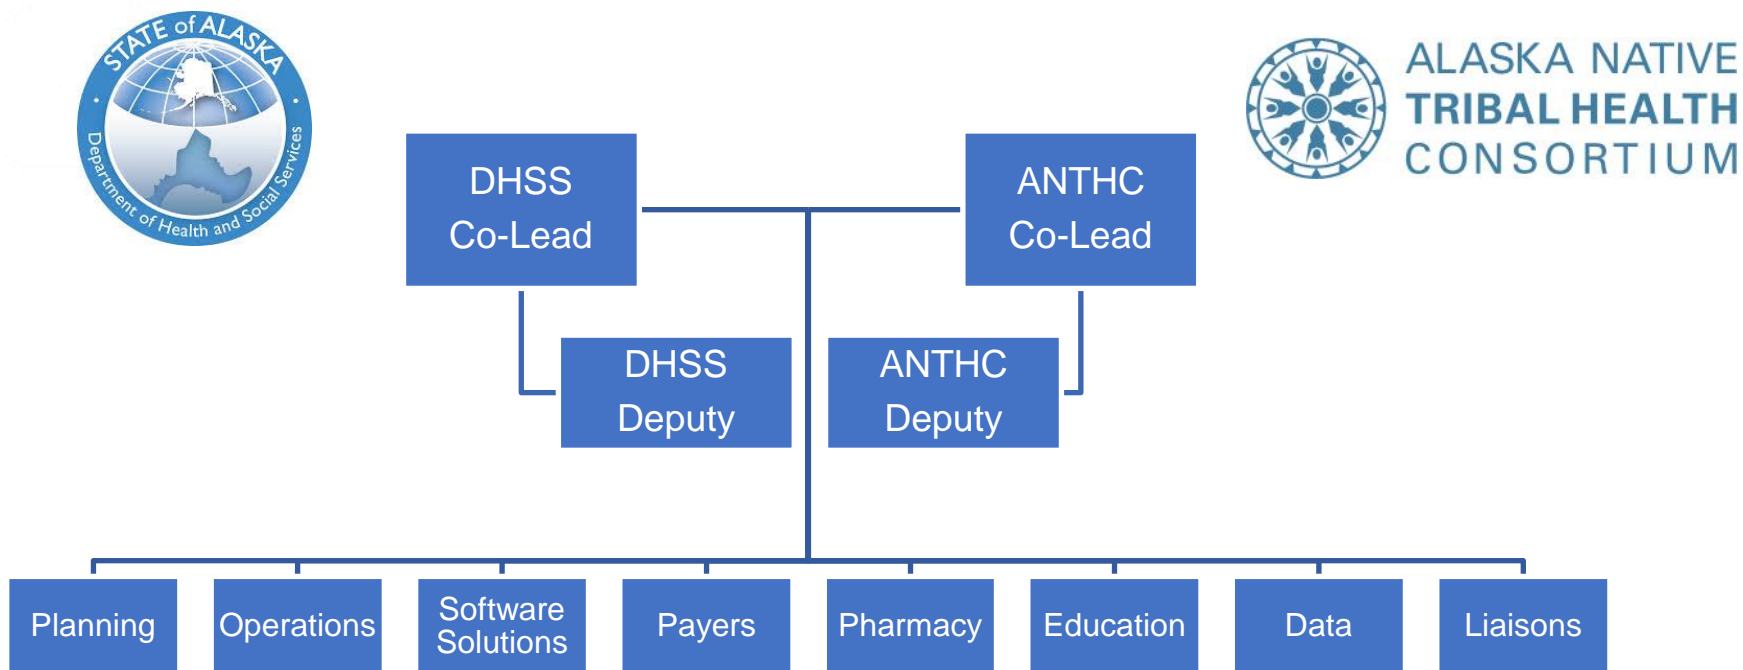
STATE of ALASKA
Department of Health and Social Services

ALASKA NATIVE
TRIBAL HEALTH
CONSORTIUM

DHSS
Co-Lead

ANTHC
Co-Lead

DHSS
Deputy

ANTHC
Deputy

Planning

Operations

Software Solutions

Payers

Pharmacy

Education

Data

Liaisons